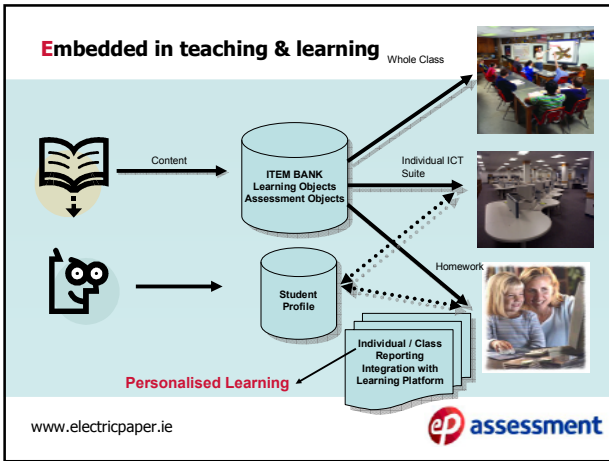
Embedded in teaching & learning

Whole Class

Content

ITEM BANK
Learning Objects
Assessment Objects

Individual ICT Suite

Homework

Student Profile

Individual / Class Reporting Integration with Learning Platform

Personalised Learning

www.electricpaper.ie

ep assessment